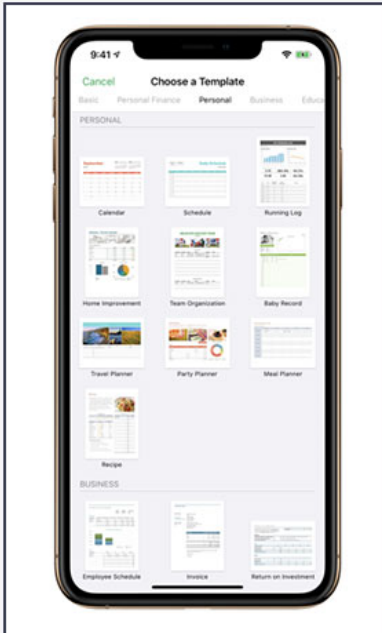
9:41

Cancel

Choose a Template

Basic Personal Finance Personal Business Educa

PERSONAL

Calendar

Schedule

Running Log

Home Improvement

Team Organization

Baby Record

Travel Planner

Party Planner

Meal Planner

Recipe

BUSINESS

Employee Schedule

Invoice

Return on Investment